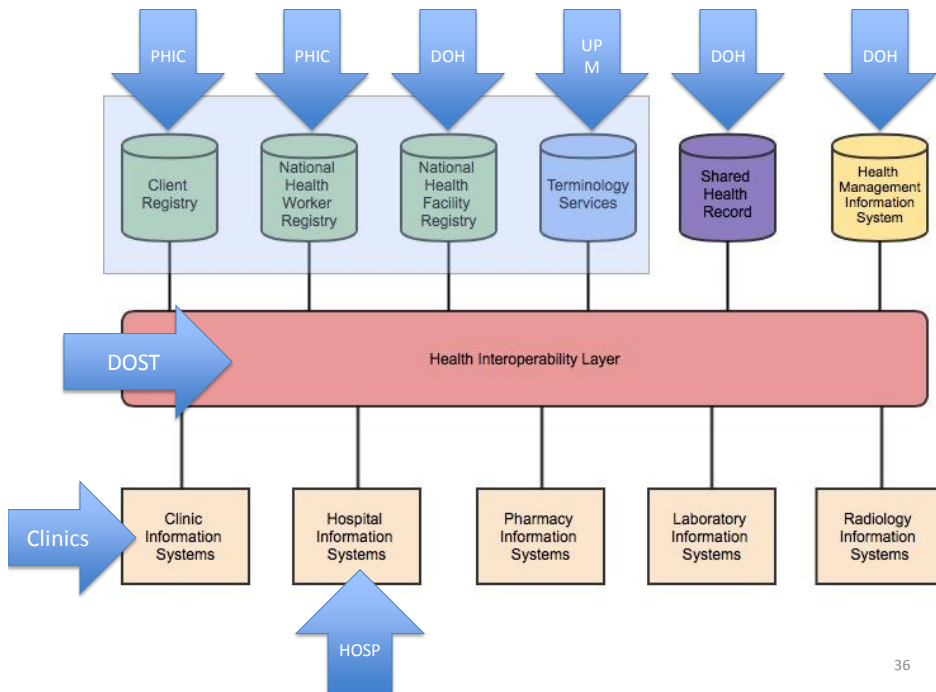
PHIC
PHIC
DOH
UP
M
DOH
DOH

Client Registry
National Health Worker Registry
National Health Facility Registry
Terminology Services
Shared Health Record
Health Management Information System

DOST
Health Interoperability Layer

Clinics
Clinic Information Systems
Hospital Information Systems
Pharmacy Information Systems
Laboratory Information Systems
Radiology Information Systems

HOSP

36